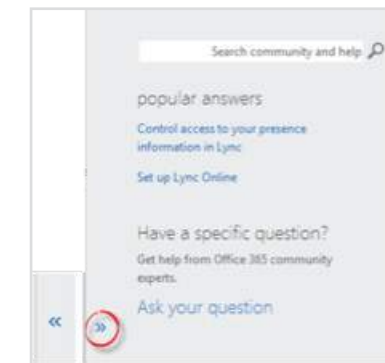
Search community and help

popular answers

Control access to your presence information in Lync

Set up Lync Online

Have a specific question?

Get help from Office 365 community experts.

Ask your question

«

»